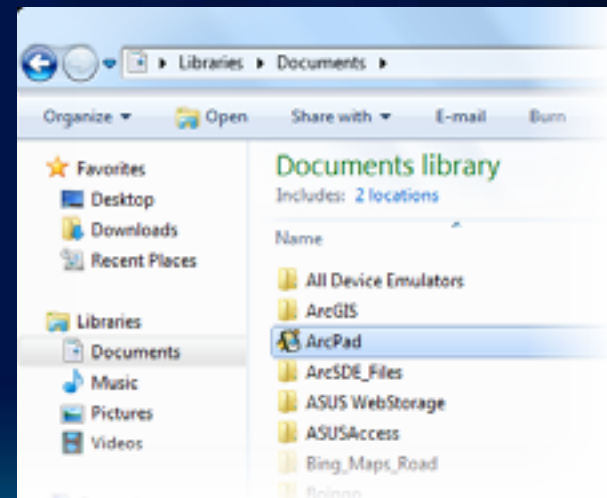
▸ Libraries ▸ Documents ▸

Organize ▾ Open Share with ▾ E-mail Burn

Favorites
Desktop
Downloads
Recent Places

Libraries
Documents
Music
Pictures
Videos

Documents library
Includes: 2 locations

Name

All Device Emulators
ArcGIS
ArcPad
ArcSDE_Files
ASUS WebStorage
ASUSAccess
Bing_Maps_Road
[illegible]